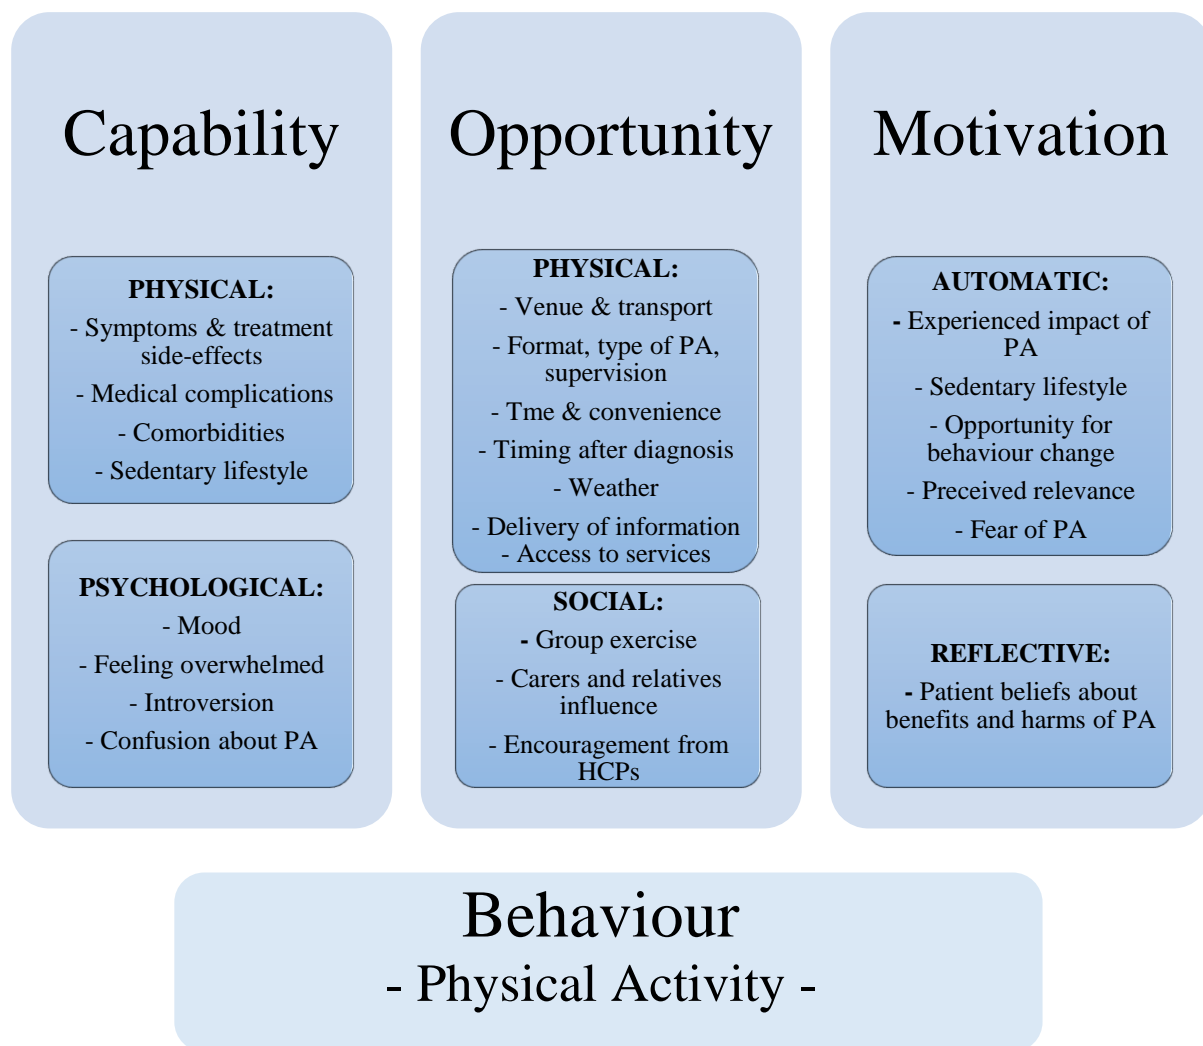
Capability

PHYSICAL:
- Symptoms & treatment side-effects
- Medical complications
- Comorbidities
- Sedentary lifestyle

PSYCHOLOGICAL:
- Mood
- Feeling overwhelmed
- Introversion
- Confusion about PA

Opportunity

PHYSICAL:
- Venue & transport
- Format, type of PA, supervision
- Tme & convenience
- Timing after diagnosis
- Weather
- Delivery of information
- Access to services

SOCIAL:
- Group exercise
- Carers and relatives influence
- Encouragement from HCPs

Motivation

AUTOMATIC:
- Experienced impact of PA
- Sedentary lifestyle
- Opportunity for behaviour change
- Preceived relevance
- Fear of PA

REFLECTIVE:
- Patient beliefs about benefits and harms of PA

Behaviour
- Physical Activity -